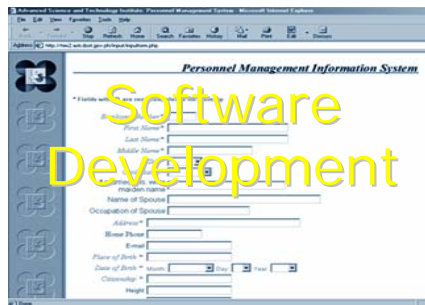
Advanced Science and Technology Institute: Personnel Management System - Microsoft Internet Explorer

File Edit View Favorites Tools Help

Back Forward Stop Refresh Home Search Favorites History Mail Print Edit Discuss

Address http://ww2.asti.dost.gov.ph/input/inputform.php

Personnel Management Information System

Software Development

* Fields with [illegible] are required

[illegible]

First Name *

Last Name *

Middle Name *

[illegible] maiden name

Name of Spouse

Occupation of Spouse

Address *

Home Phone

E-mail

Place of Birth *

Date of Birth * Month Day Year

Citizenship *

Height

Done